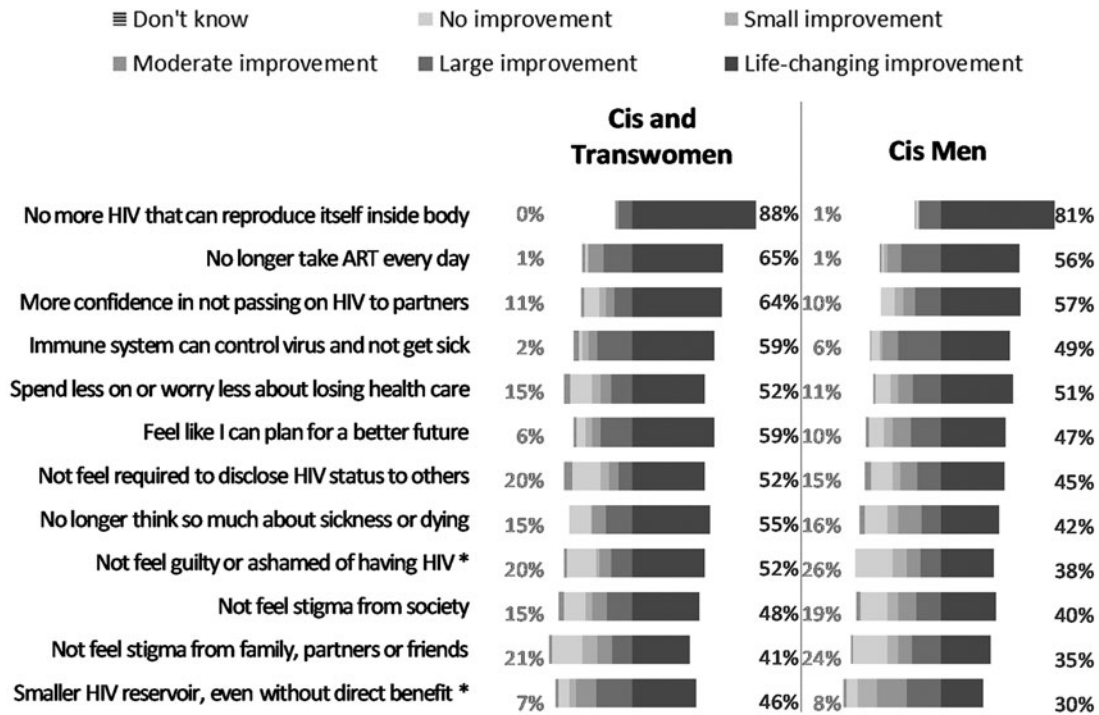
Don't know
No improvement
Small improvement
Moderate improvement
Large improvement
Life-changing improvement

| | Cis and Transwomen | | Cis Men | |
|---|---|---|---|---|
| No more HIV that can reproduce itself inside body | 0% | 88% | 1% | 81% |
| No longer take ART every day | 1% | 65% | 1% | 56% |
| More confidence in not passing on HIV to partners | 11% | 64% | 10% | 57% |
| Immune system can control virus and not get sick | 2% | 59% | 6% | 49% |
| Spend less on or worry less about losing health care | 15% | 52% | 11% | 51% |
| Feel like I can plan for a better future | 6% | 59% | 10% | 47% |
| Not feel required to disclose HIV status to others | 20% | 52% | 15% | 45% |
| No longer think so much about sickness or dying | 15% | 55% | 16% | 42% |
| Not feel guilty or ashamed of having HIV * | 20% | 52% | 26% | 38% |
| Not feel stigma from society | 15% | 48% | 19% | 40% |
| Not feel stigma from family, partners or friends | 21% | 41% | 24% | 35% |
| Smaller HIV reservoir, even without direct benefit * | 7% | 46% | 8% | 30% |